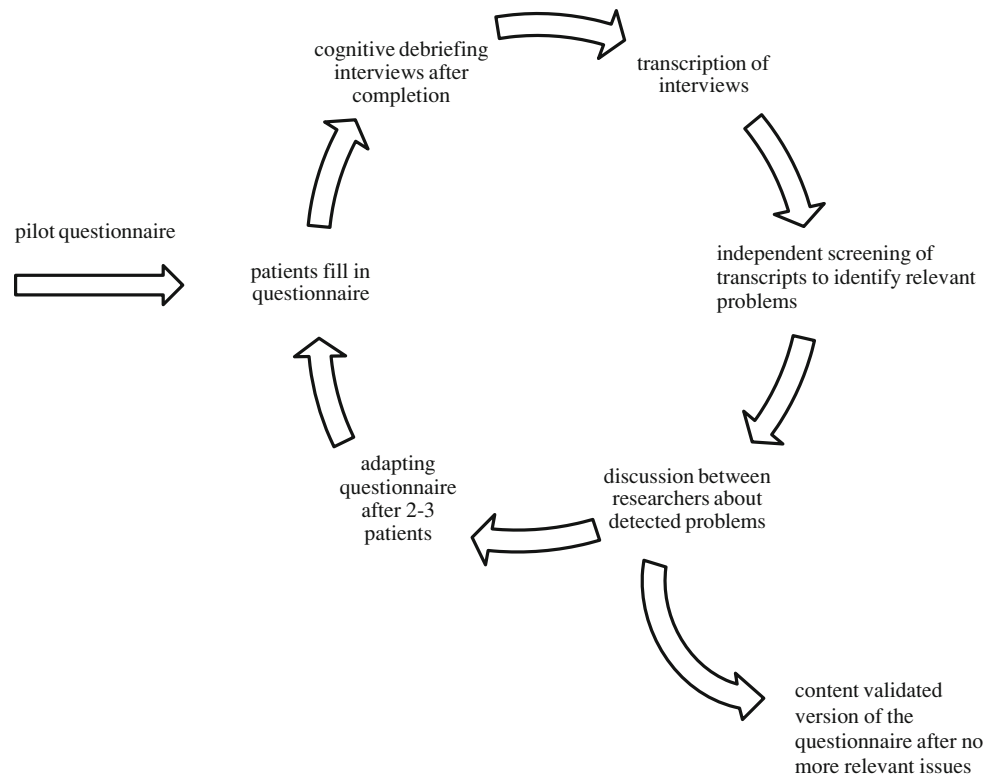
cognitive debriefing interviews after completion

transcription of interviews

pilot questionnaire

patients fill in questionnaire

independent screening of transcripts to identify relevant problems

adapting questionnaire after 2-3 patients

discussion between researchers about detected problems

content validated version of the questionnaire after no more relevant issues